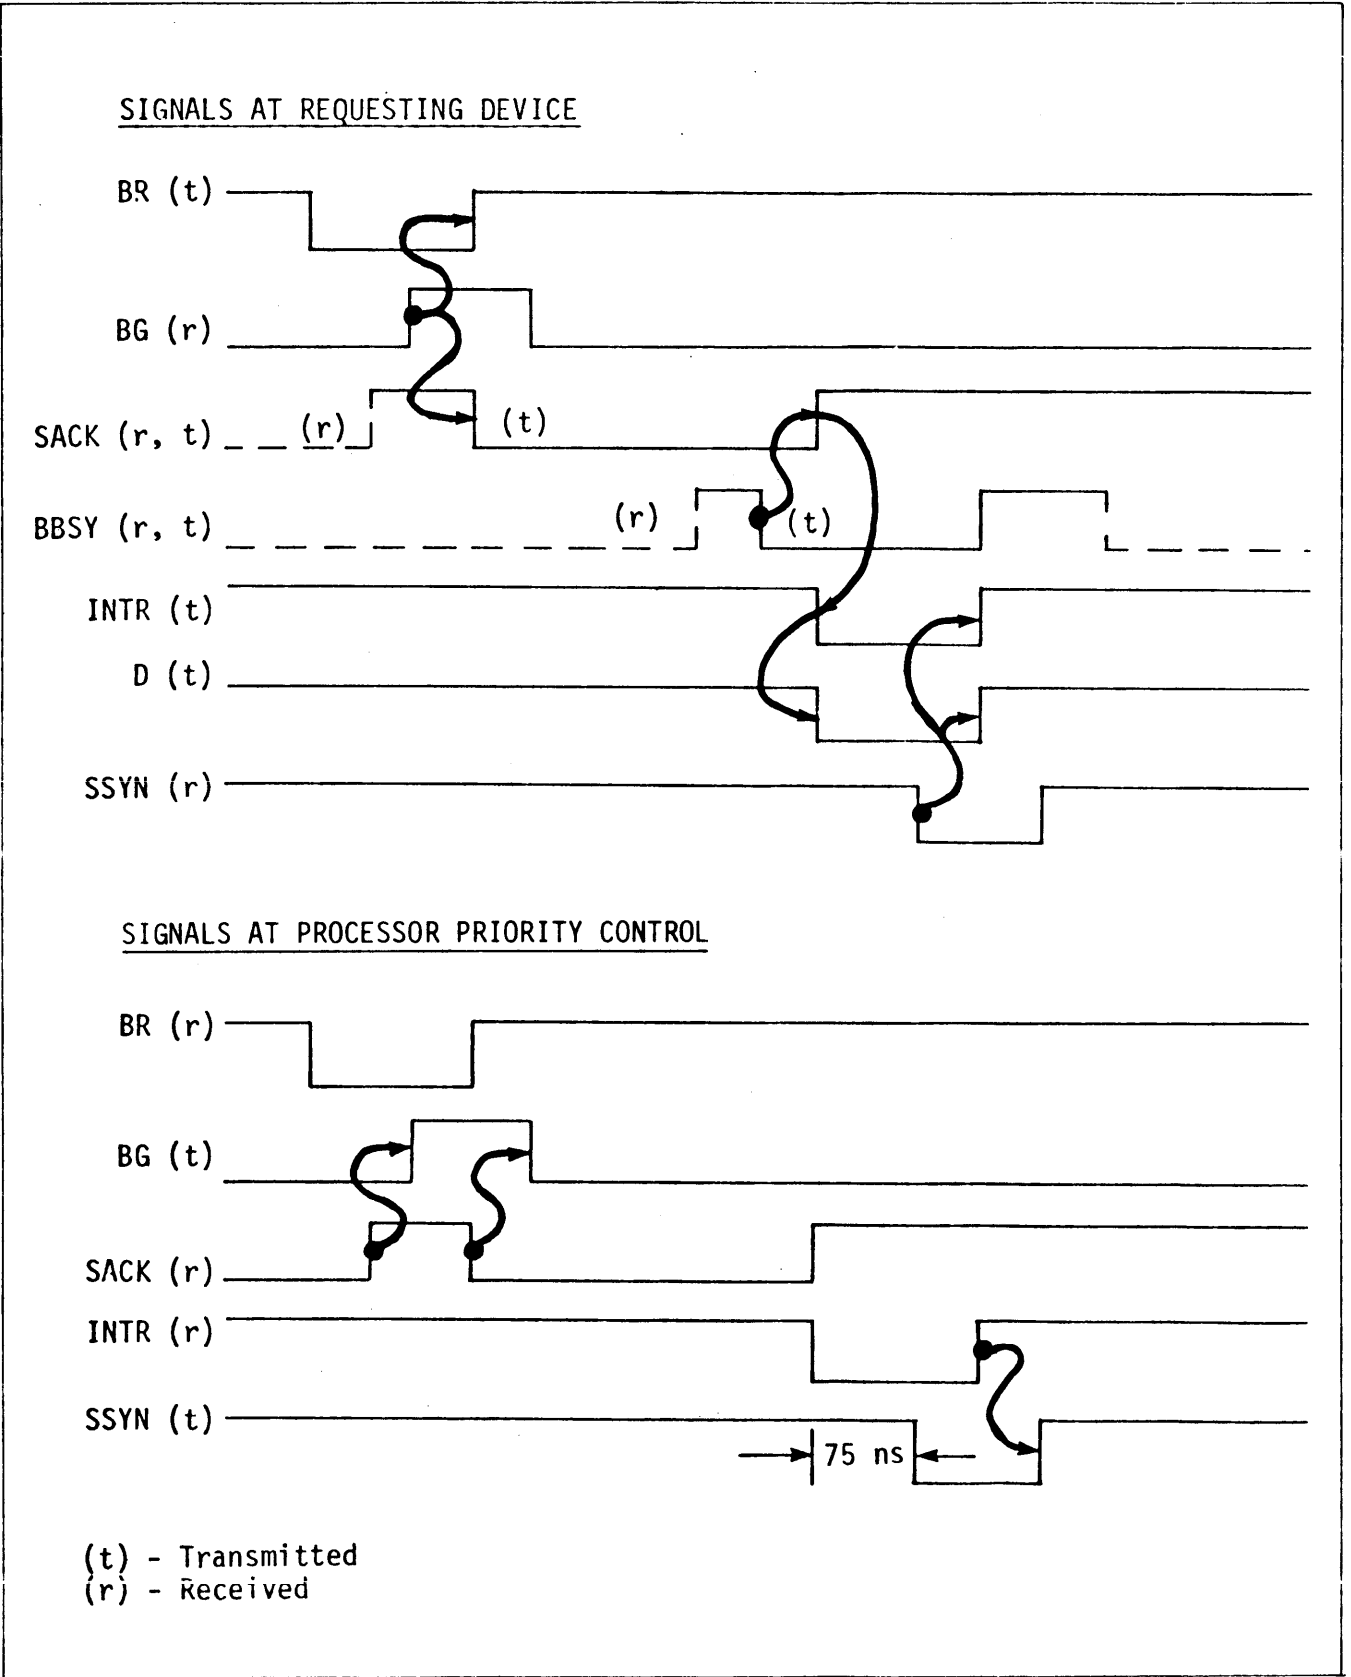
SIGNALS AT REQUESTING DEVICE

BR (t)

BG (r)

SACK (r, t) (r) (t)

BBSY (r, t) (r) (t)

INTR (t)

D (t)

SSYN (r)

SIGNALS AT PROCESSOR PRIORITY CONTROL

BR (r)

BG (t)

SACK (r)

INTR (r)

SSYN (t)

75 ns

(t) - Transmitted
(r) - Received